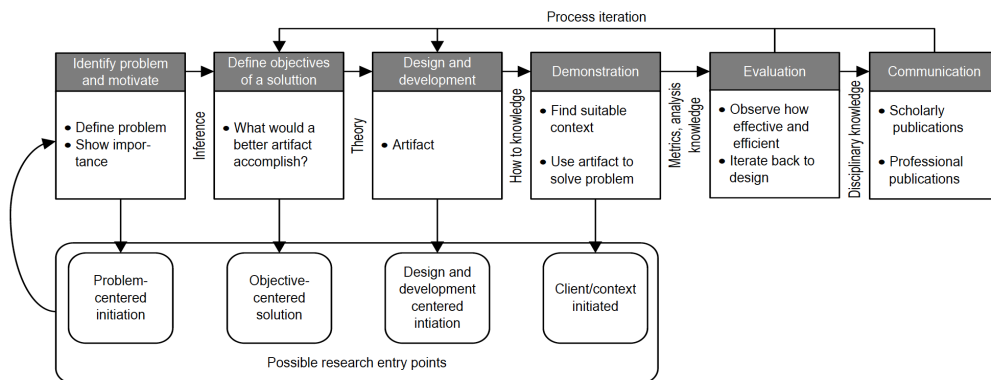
Process iteration

Identify problem and motivate
• Define problem
• Show importance

Inference

Define objectives of a solutiion
• What would a better artifact accomplish?

Theory

Design and development
• Artifact

How to knowledge

Demonstration
• Find suitable context
• Use artifact to solve problem

Metrics, analysis knowledge

Evaluation
• Observe how effective and efficient
• Iterate back to design

Disciplinary knowledge

Communication
• Scholarly publications
• Professional publications

Problem-centered initiation

Objective-centered solution

Design and development centered intiation

Client/context initiated

Possible research entry points